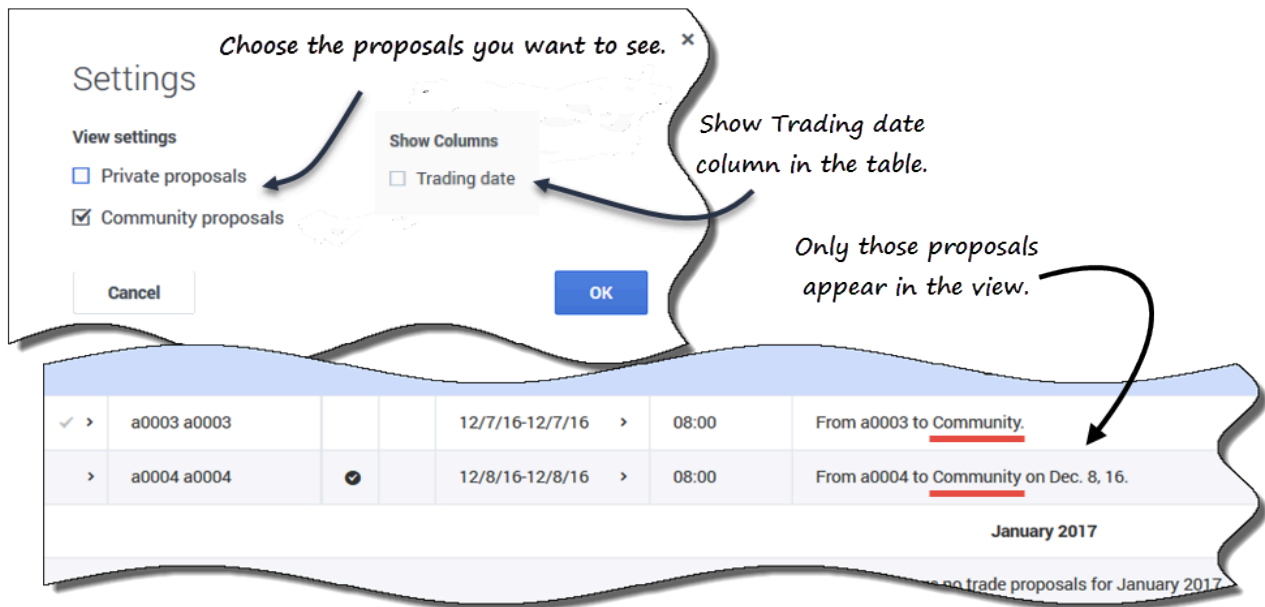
Choose the proposals you want to see.

×

Settings

View settings

☐ Private proposals

☑ Community proposals

Show Columns

☐ Trading date

Show Trading date column in the table.

Cancel

OK

Only those proposals appear in the view.

| | | | | | | |
|---|---|---|---|---|---|---|
| ✓ › | a0003 a0003 | | | 12/7/16-12/7/16 › | 08:00 | From a0003 to Community. |
| › | a0004 a0004 | ✔ | | 12/8/16-12/8/16 › | 08:00 | From a0004 to Community on Dec. 8, 16. |

January 2017

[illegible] no trade proposals for January 2017